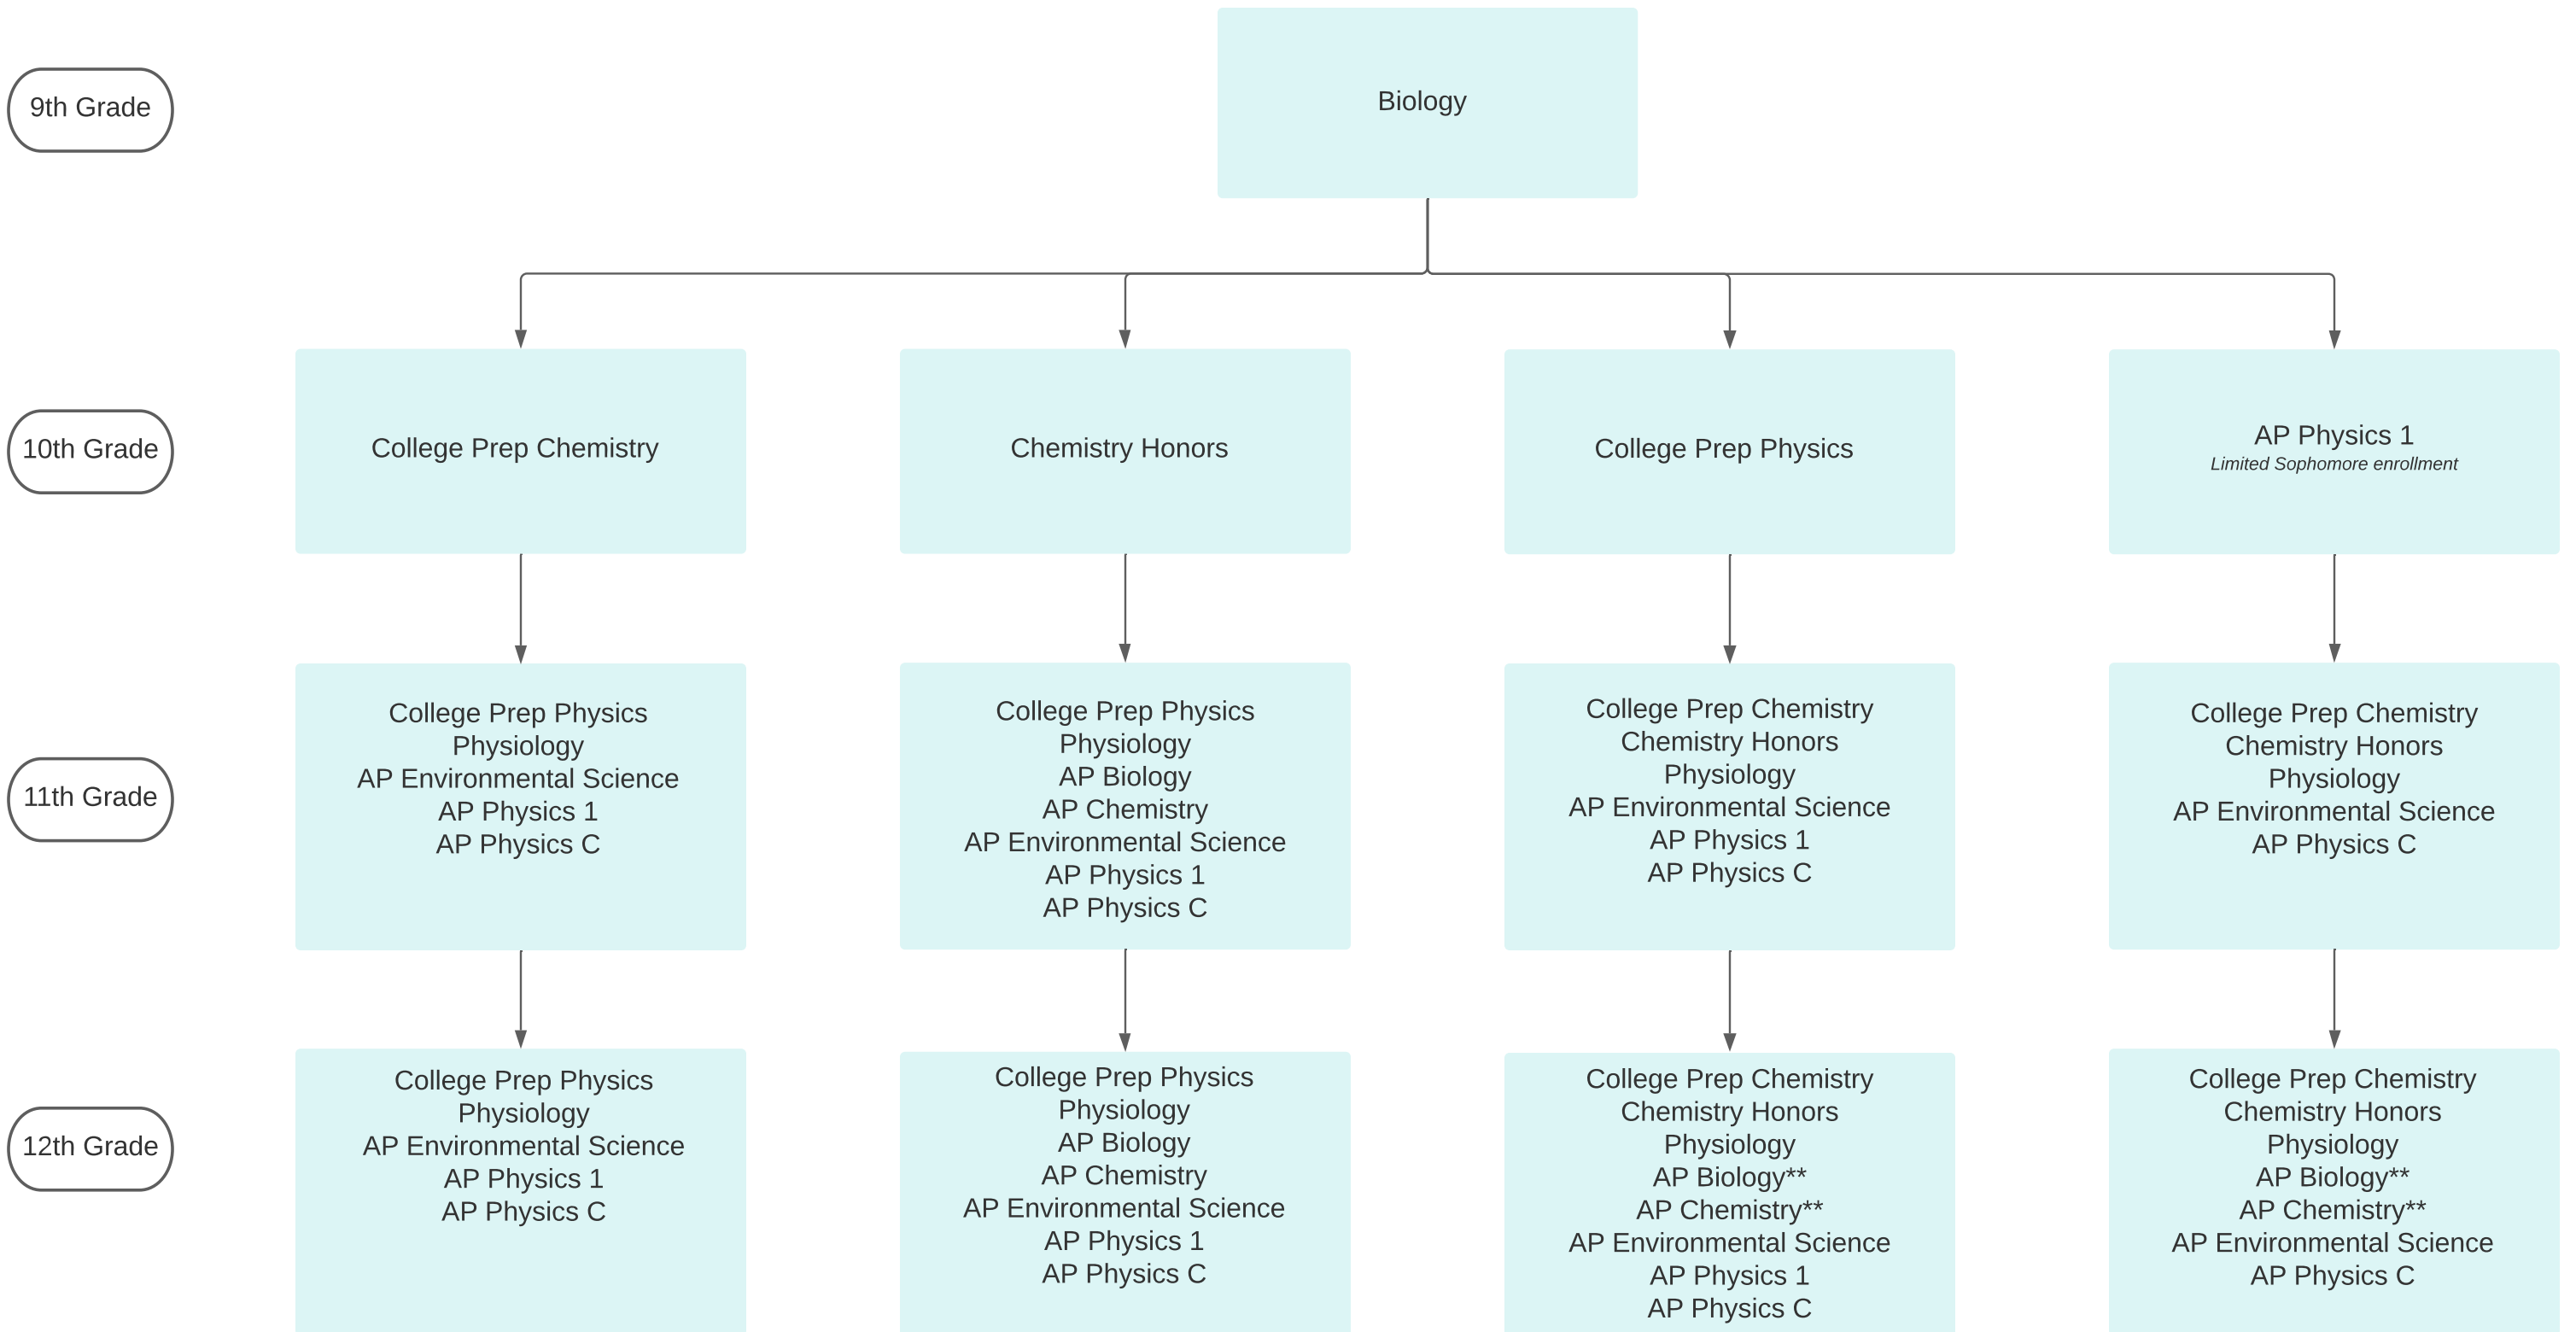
9th Grade

Biology

10th Grade

College Prep Chemistry

Chemistry Honors

College Prep Physics

AP Physics 1
*Limited Sophomore enrollment*

11th Grade

College Prep Physics
Physiology
AP Environmental Science
AP Physics 1
AP Physics C

College Prep Physics
Physiology
AP Biology
AP Chemistry
AP Environmental Science
AP Physics 1
AP Physics C

College Prep Chemistry
Chemistry Honors
Physiology
AP Environmental Science
AP Physics 1
AP Physics C

College Prep Chemistry
Chemistry Honors
Physiology
AP Environmental Science
AP Physics C

12th Grade

College Prep Physics
Physiology
AP Environmental Science
AP Physics 1
AP Physics C

College Prep Physics
Physiology
AP Biology
AP Chemistry
AP Environmental Science
AP Physics 1
AP Physics C

College Prep Chemistry
Chemistry Honors
Physiology
AP Biology**
AP Chemistry**
AP Environmental Science
AP Physics 1
AP Physics C

College Prep Chemistry
Chemistry Honors
Physiology
AP Biology**
AP Chemistry**
AP Environmental Science
AP Physics C